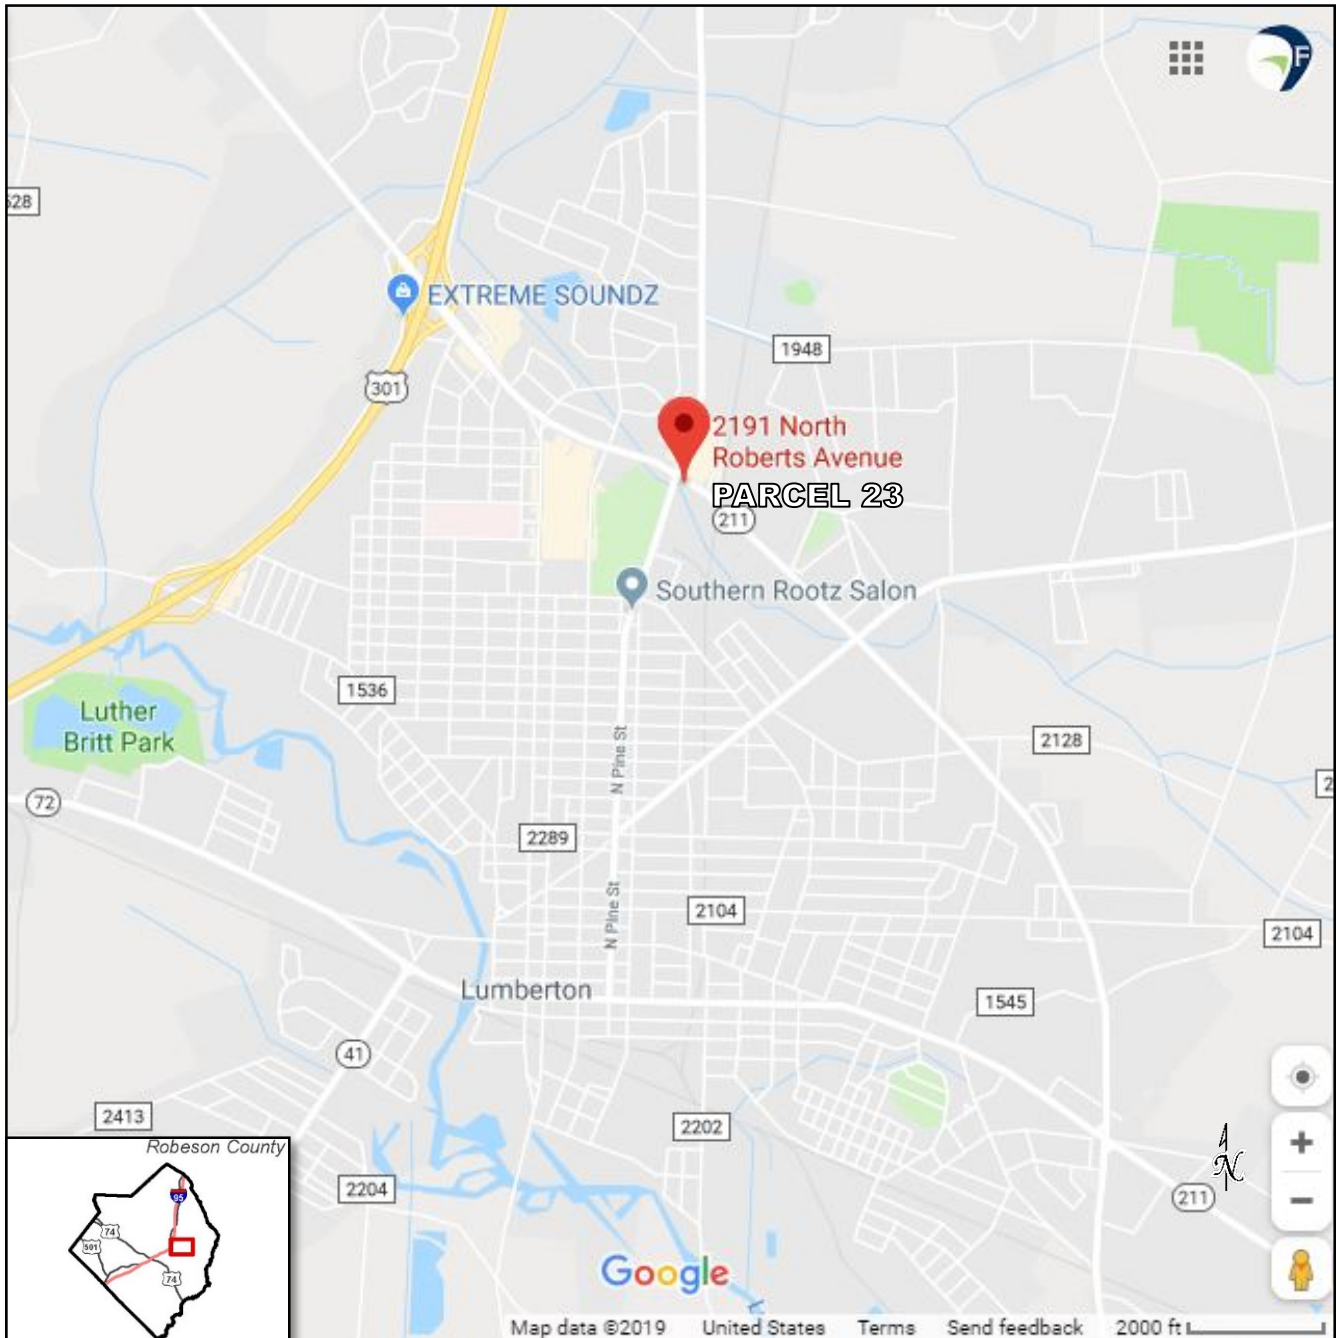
528

EXTREME SOUNDZ

301

1948

2191 North Roberts Avenue
PARCEL 23

211

Southern Rootz Salon

1536

Luther Britt Park

72

N Pine St

2128

2

2289

N Pine St

2104

2104

Lumberton

1545

41

2413

2202

Robeson County

95

74

501

74

2204

211

N

Google

Map data ©2019 United States Terms Send feedback 2000 ft